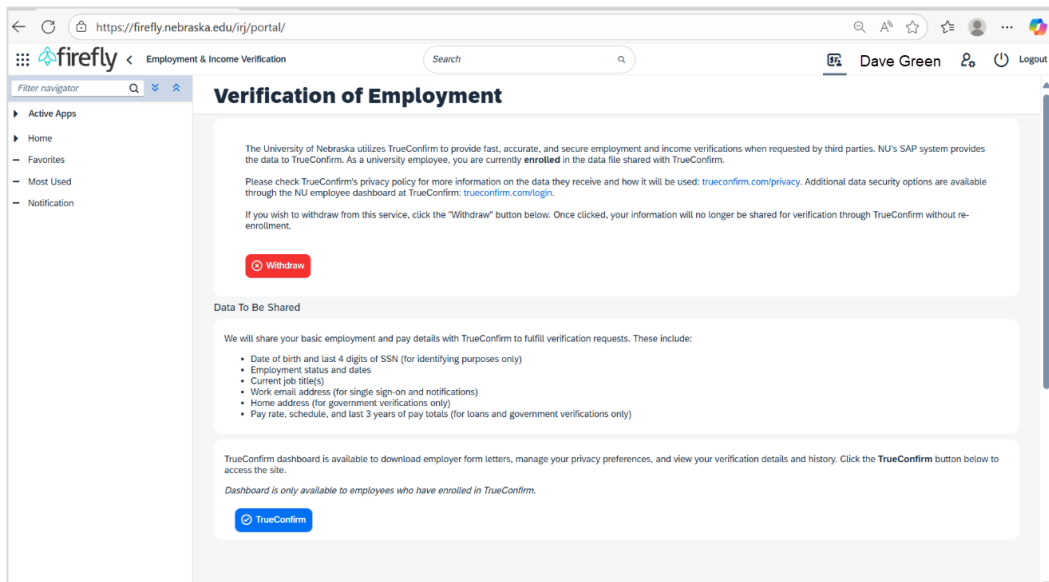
https://firefly.nebraska.edu/irj/portal/

firefly < Employment & Income Verification

Search

Dave Green

Logout

Filter navigator

Active Apps

Home

Favorites

Most Used

Notification

Verification of Employment

The University of Nebraska utilizes TrueConfirm to provide fast, accurate, and secure employment and income verifications when requested by third parties. NU's SAP system provides the data to TrueConfirm. As a university employee, you are currently **enrolled** in the data file shared with TrueConfirm.

Please check TrueConfirm's privacy policy for more information on the data they receive and how it will be used: trueconfirm.com/privacy. Additional data security options are available through the NU employee dashboard at TrueConfirm: trueconfirm.com/login.

If you wish to withdraw from this service, click the "Withdraw" button below. Once clicked, your information will no longer be shared for verification through TrueConfirm without re-enrollment.

Withdraw

Data To Be Shared

We will share your basic employment and pay details with TrueConfirm to fulfill verification requests. These include:

- Date of birth and last 4 digits of SSN (for identifying purposes only)
- Employment status and dates
- Current job title(s)
- Work email address (for single sign-on and notifications)
- Home address (for government verifications only)
- Pay rate, schedule, and last 3 years of pay totals (for loans and government verifications only)

TrueConfirm dashboard is available to download employer form letters, manage your privacy preferences, and view your verification details and history. Click the **TrueConfirm** button below to access the site.

*Dashboard is only available to employees who have enrolled in TrueConfirm.*

TrueConfirm